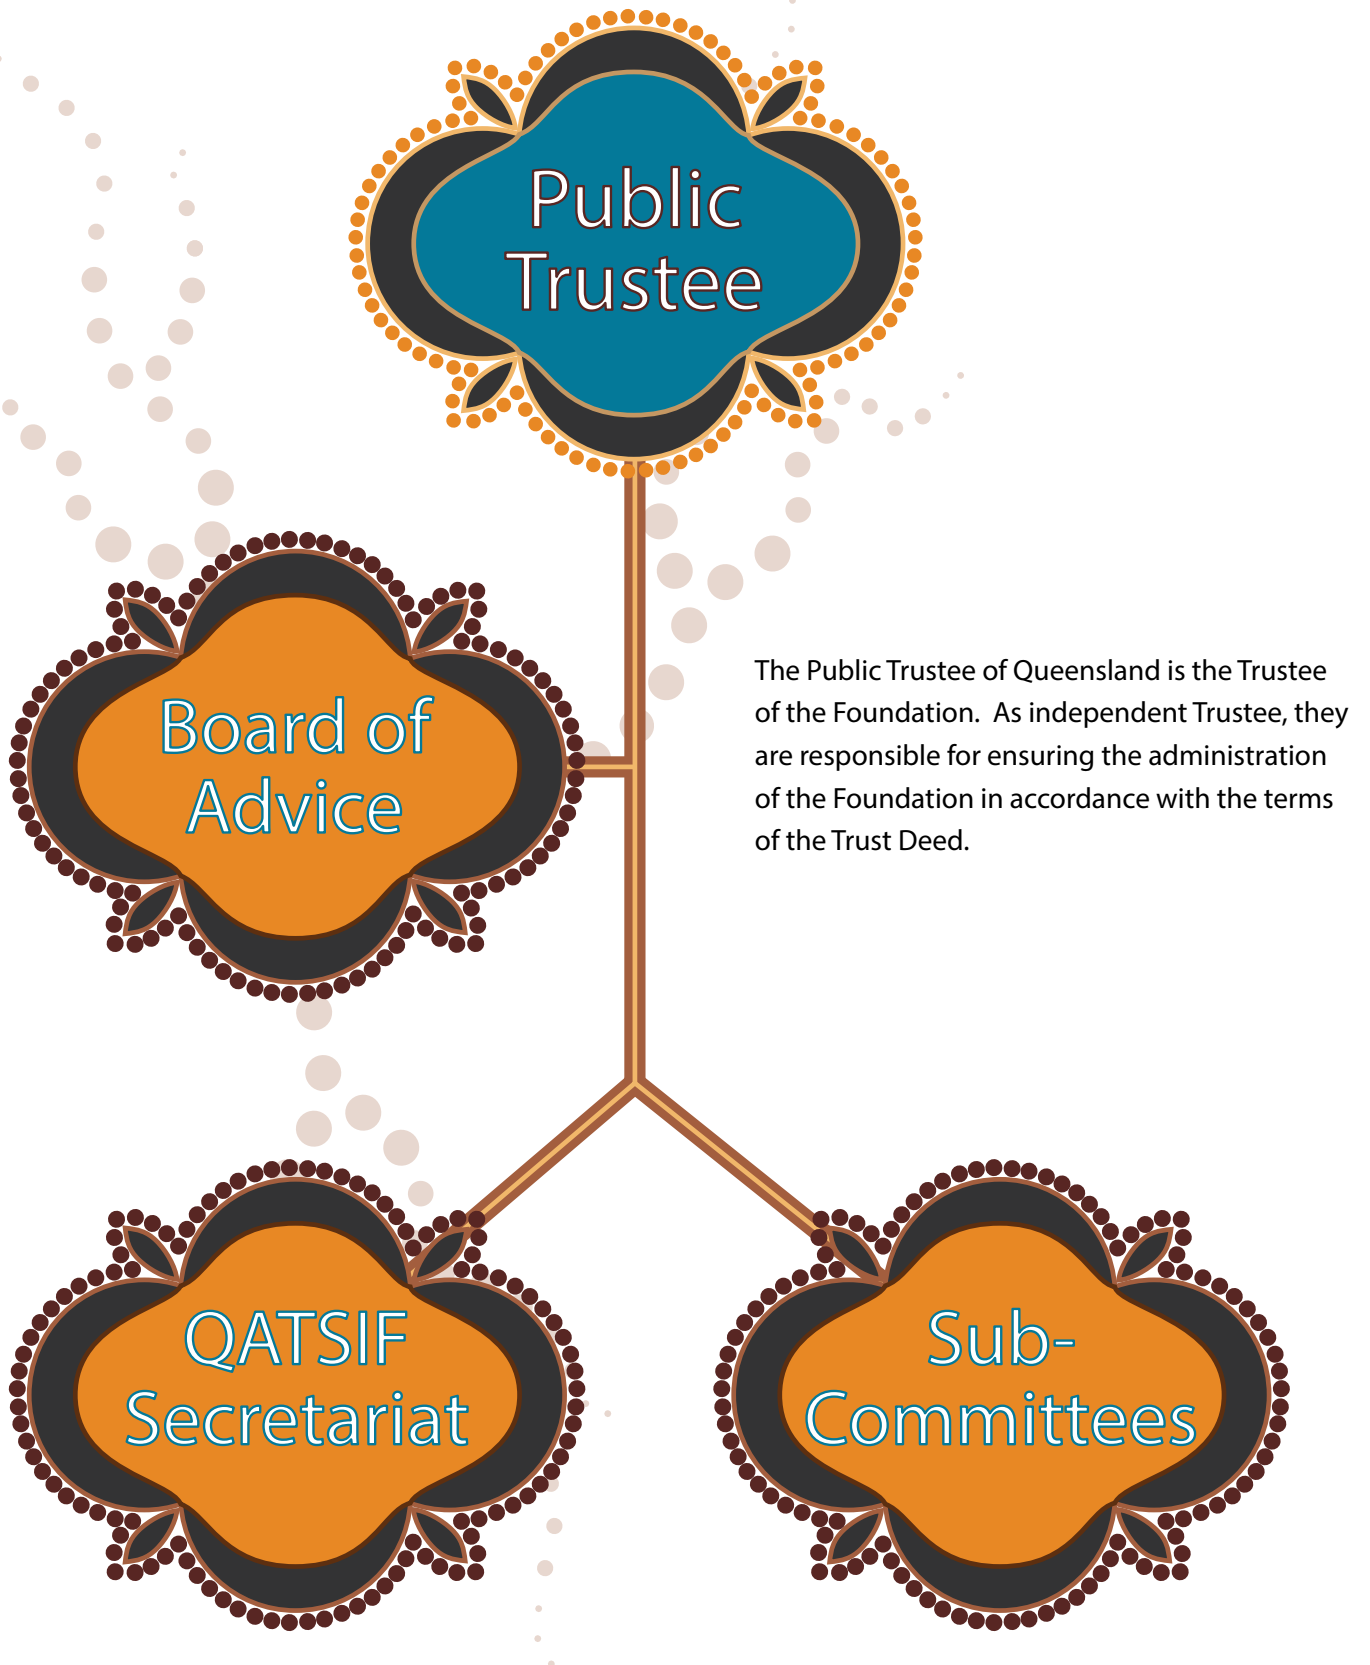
Public Trustee

Board of Advice

The Public Trustee of Queensland is the Trustee of the Foundation. As independent Trustee, they are responsible for ensuring the administration of the Foundation in accordance with the terms of the Trust Deed.

QATSIF Secretariat

Sub-Committees